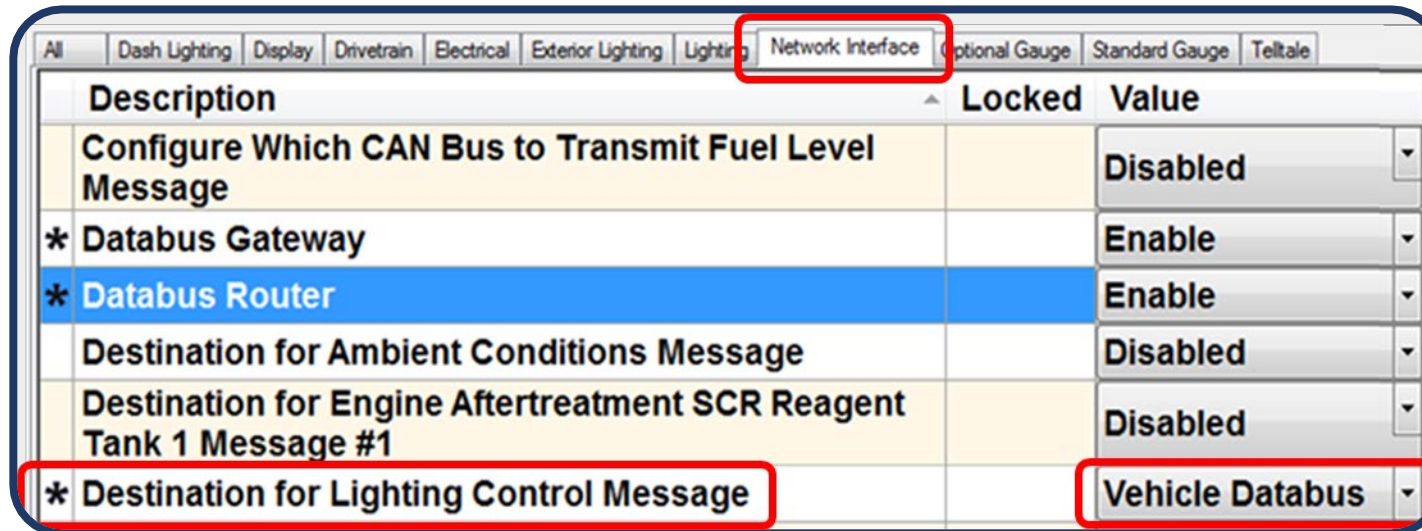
All | Dash Lighting | Display | Drivetrain | Electrical | Exterior Lighting | Lighting | Network Interface | Optional Gauge | Standard Gauge | Telltale

| | Description | Locked | Value |
|---|---|---|---|
| | Configure Which CAN Bus to Transmit Fuel Level Message | | Disabled |
| * | Databus Gateway | | Enable |
| * | Databus Router | | Enable |
| | Destination for Ambient Conditions Message | | Disabled |
| | Destination for Engine Aftertreatment SCR Reagent Tank 1 Message #1 | | Disabled |
| * | Destination for Lighting Control Message | | Vehicle Databus |